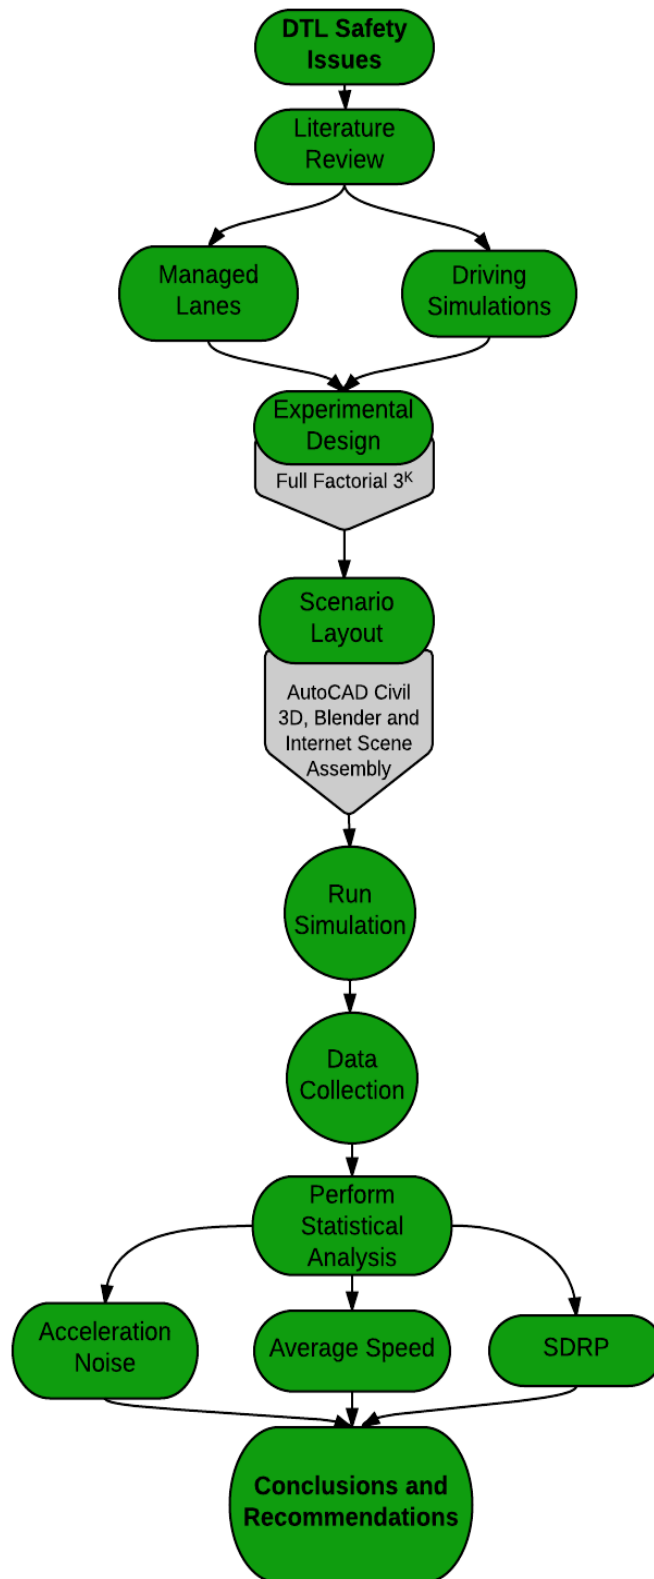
DTL Safety Issues

Literature Review

Managed Lanes

Driving Simulations

Experimental Design

Full Factorial $3^K$

Scenario Layout

AutoCAD Civil 3D, Blender and Internet Scene Assembly

Run Simulation

Data Collection

Perform Statistical Analysis

Acceleration Noise

Average Speed

SDRP

Conclusions and Recommendations